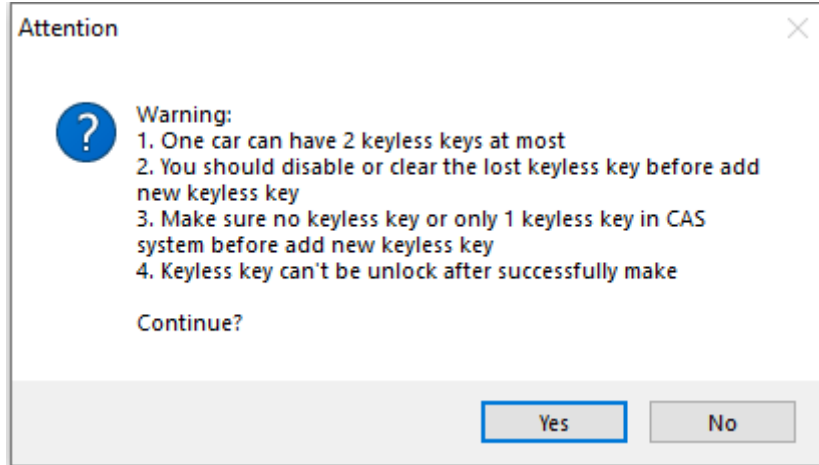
Attention

Warning:
1. One car can have 2 keyless keys at most
2. You should disable or clear the lost keyless key before add new keyless key
3. Make sure no keyless key or only 1 keyless key in CAS system before add new keyless key
4. Keyless key can't be unlock after successfully make

Continue?

Yes
No